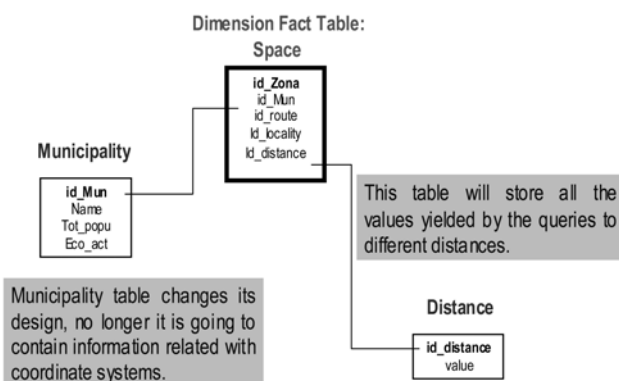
Dimension Fact Table:
Space

id_Zona
id_Mun
id_route
Id_locality
Id_distance

Municipality

id_Mun
Name
Tot_popu
Eco_act

This table will store all the values yielded by the queries to different distances.

Municipality table changes its design, no longer it is going to contain information related with coordinate systems.

Distance

id_distance
value